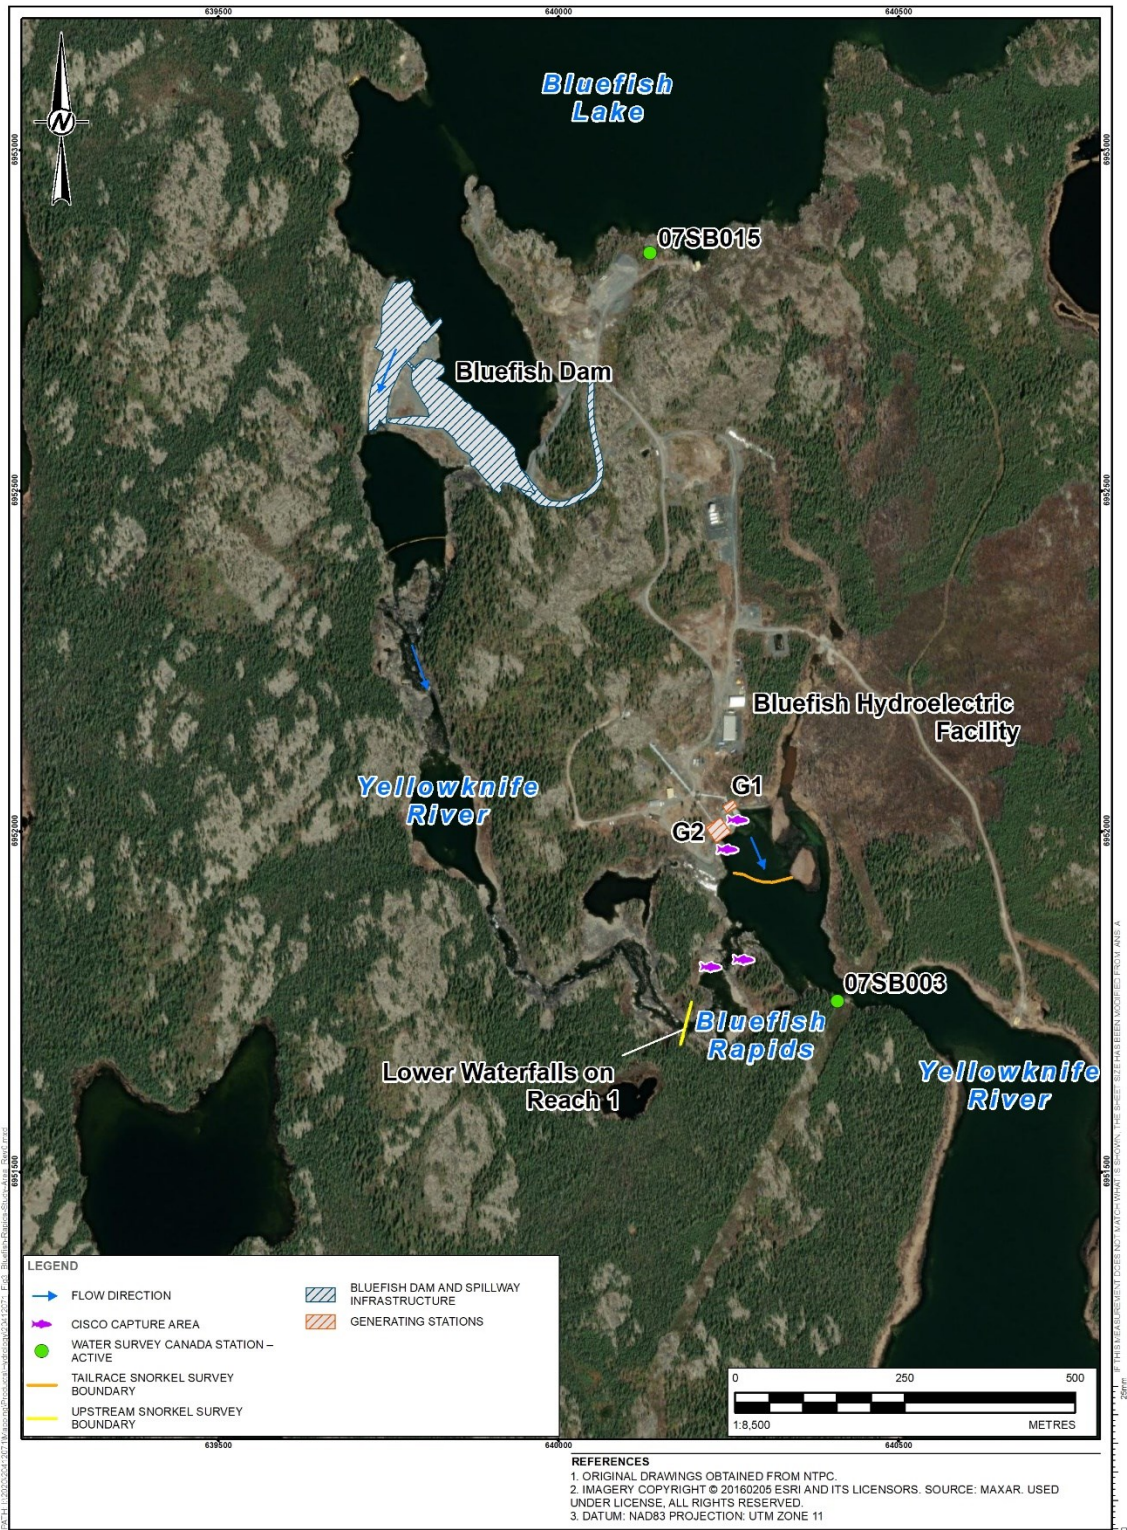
639500
640000
640500

Bluefish Lake

N

6953000
6952500
6952000
6951500

07SB015

Bluefish Dam

Bluefish Hydroelectric Facility

Yellowknife River

G1

G2

07SB003

Bluefish Rapids

Lower Waterfalls on Reach 1

Yellowknife River

LEGEND

FLOW DIRECTION

CISCO CAPTURE AREA

WATER SURVEY CANADA STATION – ACTIVE

TAILRACE SNORKEL SURVEY BOUNDARY

UPSTREAM SNORKEL SURVEY BOUNDARY

BLUEFISH DAM AND SPILLWAY INFRASTRUCTURE

GENERATING STATIONS

0
250
500
1:8,500
METRES

639500
640000
640500

REFERENCES
1. ORIGINAL DRAWINGS OBTAINED FROM NTPC.
2. IMAGERY COPYRIGHT © 20160205 ESRI AND ITS LICENSORS. SOURCE: MAXAR. USED UNDER LICENSE, ALL RIGHTS RESERVED.
3. DATUM: NAD83 PROJECTION: UTM ZONE 11

IF THIS MEASUREMENT DOES NOT MATCH WHAT IS SHOWN, THE SHEET SIZE HAS BEEN MODIFIED FROM: ANSI A

25mm

PATH: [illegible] Fig3_Bluefish-Rapids-StudyArea_RevB.mxd